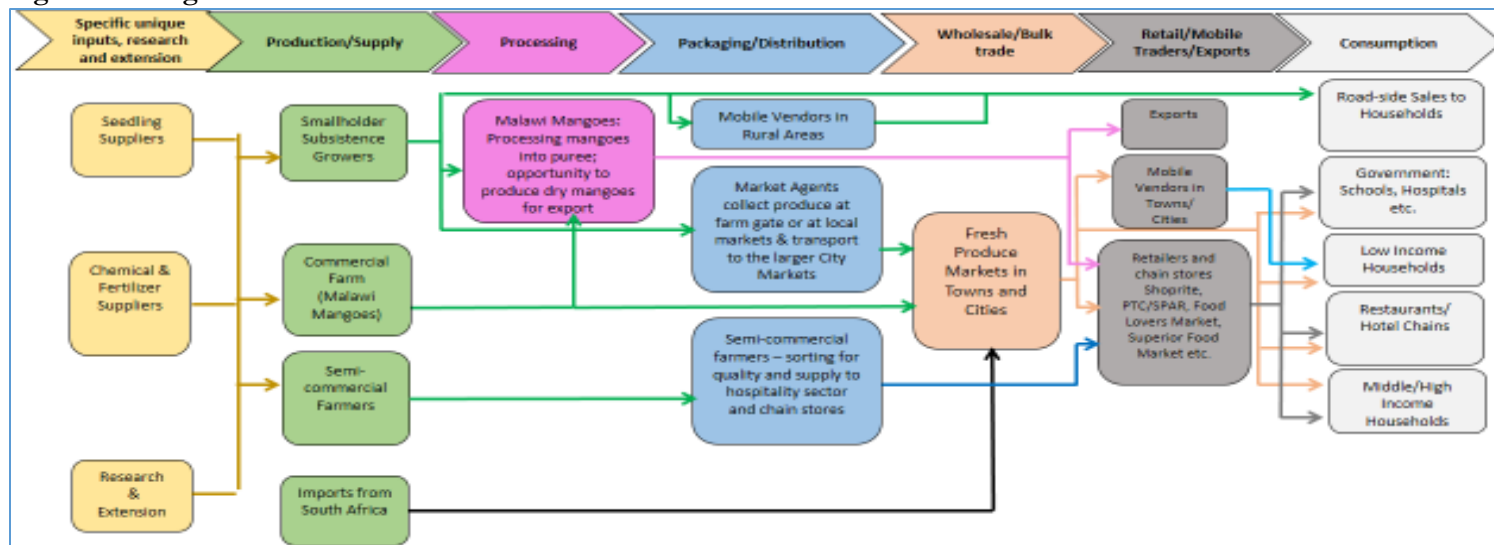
Specific unique inputs, research and extension

Production/Supply

Processing

Packaging/Distribution

Wholesale/Bulk trade

Retail/Mobile Traders/Exports

Consumption

Seedling Suppliers

Chemical & Fertilizer Suppliers

Research & Extension

Smallholder Subsistence Growers

Commercial Farm (Malawi Mangoes)

Semi-commercial Farmers

Imports from South Africa

Malawi Mangoes: Processing mangoes into puree; opportunity to produce dry mangoes for export

Mobile Vendors in Rural Areas

Market Agents collect produce at farm gate or at local markets & transport to the larger City Markets

Semi-commercial farmers – sorting for quality and supply to hospitality sector and chain stores

Fresh Produce Markets in Towns and Cities

Exports

Mobile Vendors in Towns/ Cities

Retailers and chain stores Shoprite, PTC/SPAR, Food Lovers Market, Superior Food Market etc.

Road-side Sales to Households

Government: Schools, Hospitals etc.

Low Income Households

Restaurants/ Hotel Chains

Middle/High Income Households